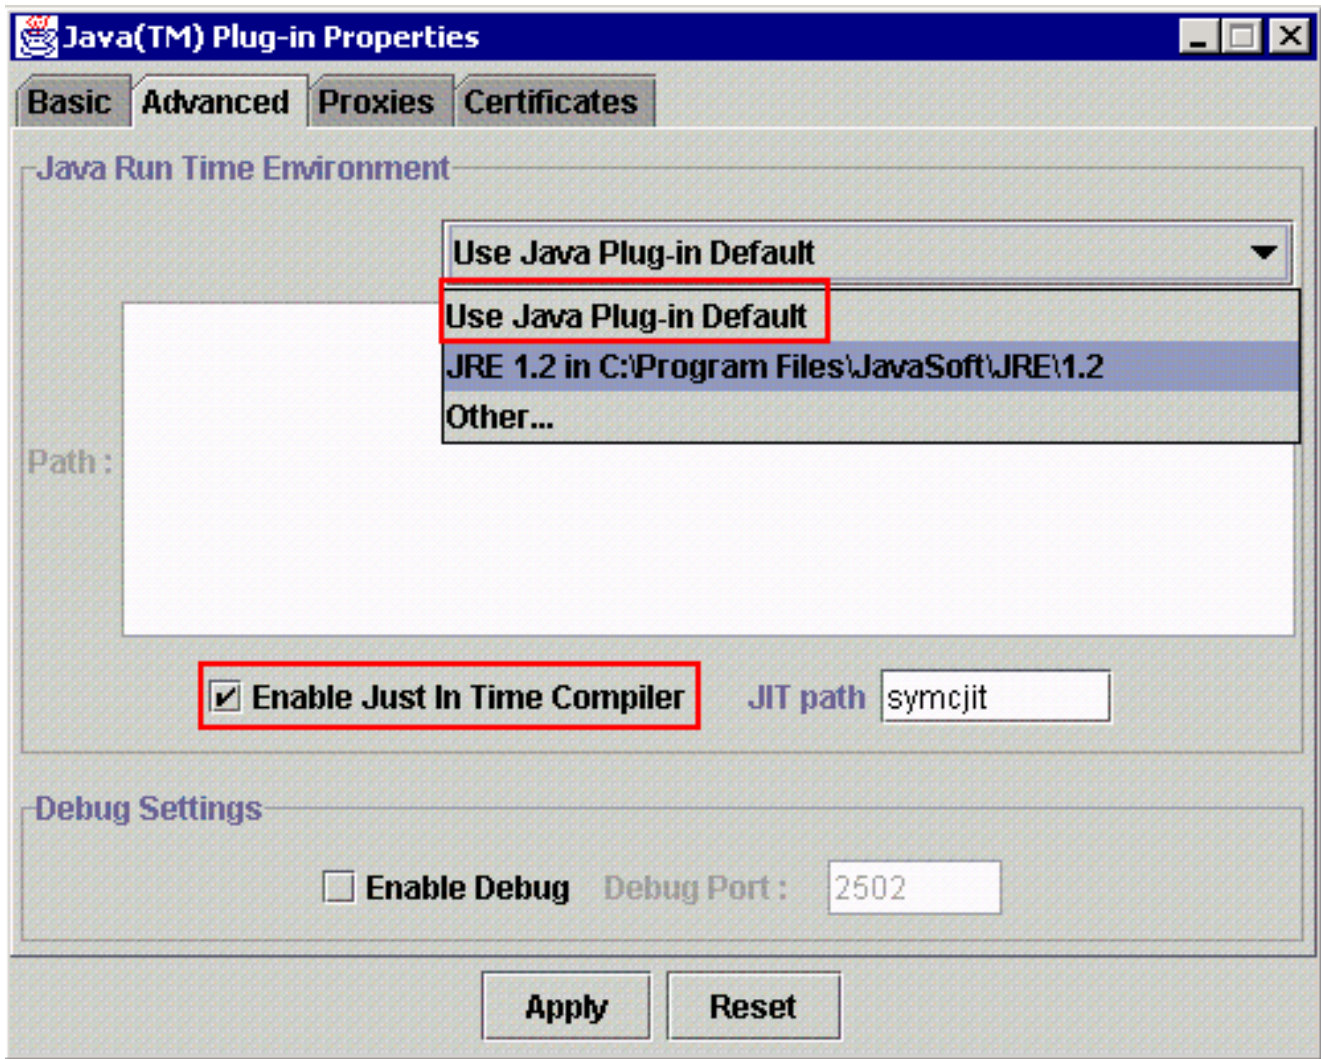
Java(TM) Plug-in Properties

Basic Advanced Proxies Certificates

Java Run Time Environment

Use Java Plug-in Default

Use Java Plug-in Default
JRE 1.2 in C:\Program Files\JavaSoft\JRE\1.2
Other...

Path :

Enable Just In Time Compiler JIT path symcjit

Debug Settings

Enable Debug Debug Port : 2502

Apply Reset